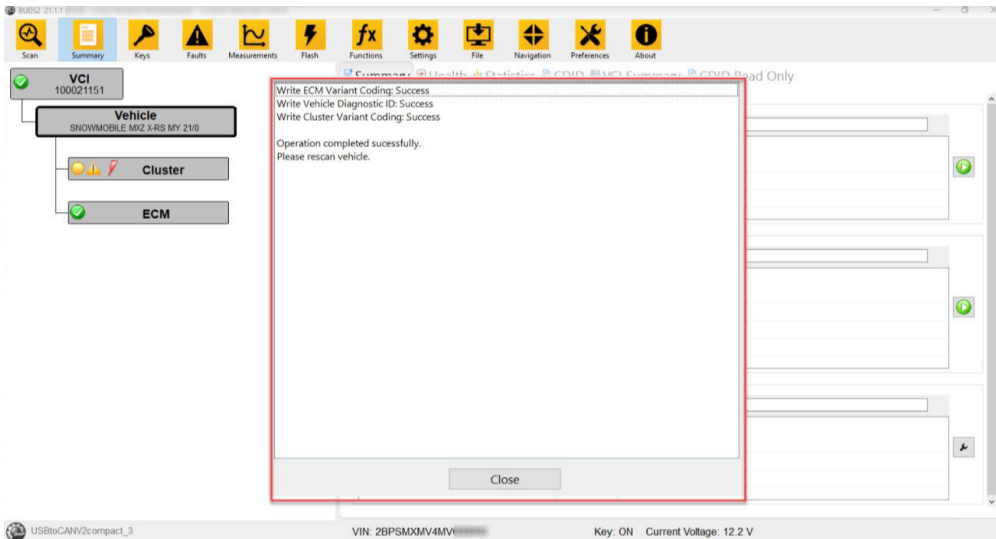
BUDS2 21.1.1 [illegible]

Scan Summary Keys Faults Measurements Flash Functions Settings File Navigation Preferences About

VCI
100021151

Vehicle
SNOWMOBILE MXZ X-RS MY 21/0

Cluster

ECM

Summary Health Statistics CDID VCI Summary CDID Read Only

Write ECM Variant Coding: Success
Write Vehicle Diagnostic ID: Success
Write Cluster Variant Coding: Success

Operation completed sucessfully.
Please rescan vehicle.

Close

USBtoCANV2compact_3

VIN: 2BPSMXMV4MV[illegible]

Key: ON Current Voltage: 12.2 V